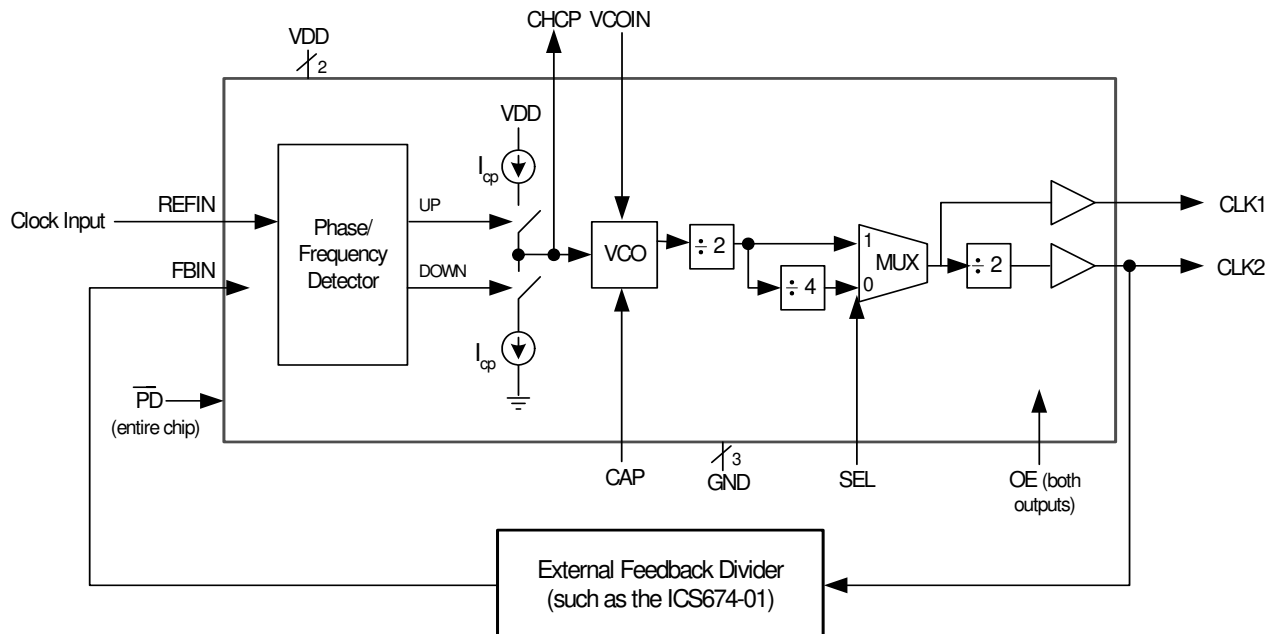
VDD
2
CHCP VCOIN
VDD
$I_{cp}$
REFIN
Clock Input
Phase/ Frequency Detector
UP
DOWN
VCO
÷ 2
÷ 4
1
0
MUX
÷ 2
CLK1
CLK2
FBIN
$I_{cp}$
$\overline{PD}$
(entire chip)
CAP
3
GND
SEL
OE (both outputs)
External Feedback Divider (such as the ICS674-01)